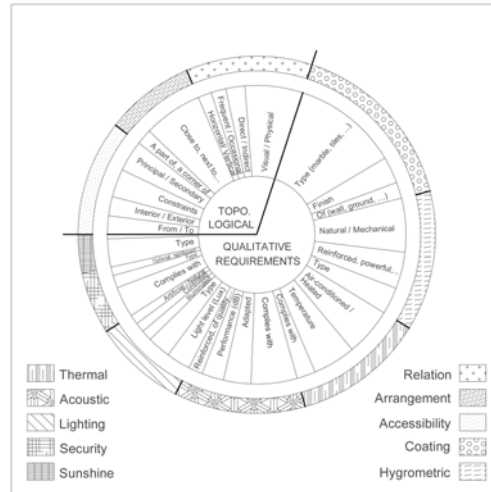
TOPO-
LOGICAL

QUALITATIVE
REQUIREMENTS

Visual / Physical
Direct / Indirect
Frequent / Occasional
Horizontal / Vertical
Close to, next to...
A part of, a corner of
Principal / Secondary
Constraints
Interior / Exterior
From / To
Type (marble, tiles,...)
Finish
Of (wall, ground,...)
Natural / Mechanical
Reinforced, powerful,...
Type
Air-conditioned / Heated
Temperature
Complies with
Complies with
Adapted
Performance (dB)
Reinforced, of quality
Light level (Lux)
Type
Artificial / Natural
Complies with
Optimal, tempered
Type
Type

Thermal
Acoustic
Lighting
Security
Sunshine

Relation
Arrangement
Accessibility
Coating
Hygrometric